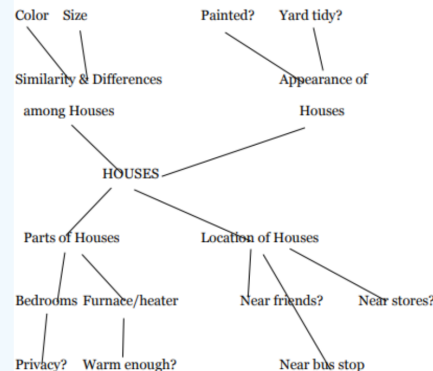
Color Size

Painted? Yard tidy?

Similarity & Differences among Houses

Appearance of Houses

HOUSES

Parts of Houses

Location of Houses

Bedrooms Furnace/heater

Near friends?

Near stores?

Privacy? Warm enough?

Near bus stop